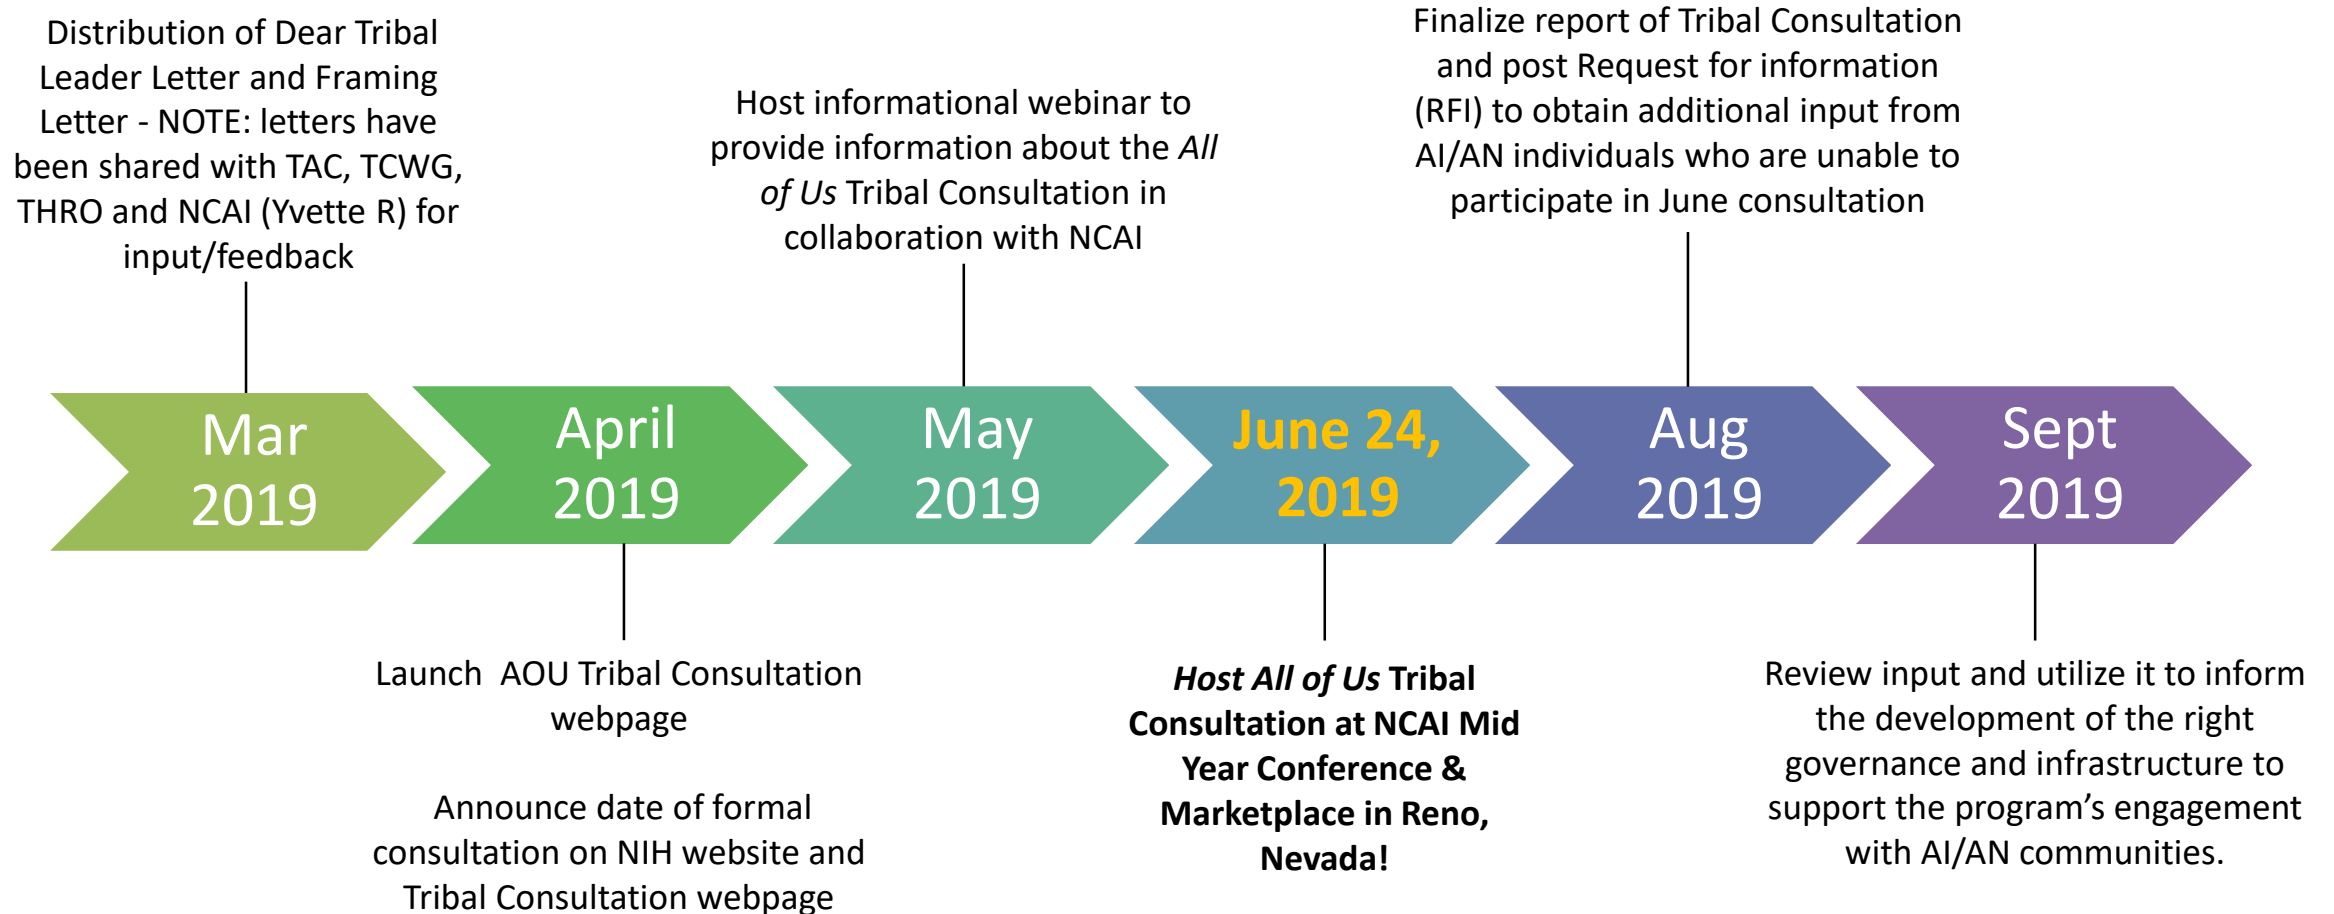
Distribution of Dear Tribal Leader Letter and Framing Letter - NOTE: letters have been shared with TAC, TCWG, THRO and NCAI (Yvette R) for input/feedback

Host informational webinar to provide information about the *All of Us* Tribal Consultation in collaboration with NCAI

Finalize report of Tribal Consultation and post Request for information (RFI) to obtain additional input from AI/AN individuals who are unable to participate in June consultation

Mar 2019

April 2019

May 2019

June 24, 2019

Aug 2019

Sept 2019

Launch AOU Tribal Consultation webpage

Announce date of formal consultation on NIH website and Tribal Consultation webpage

***Host All of Us* Tribal Consultation at NCAI Mid Year Conference & Marketplace in Reno, Nevada!**

Review input and utilize it to inform the development of the right governance and infrastructure to support the program's engagement with AI/AN communities.